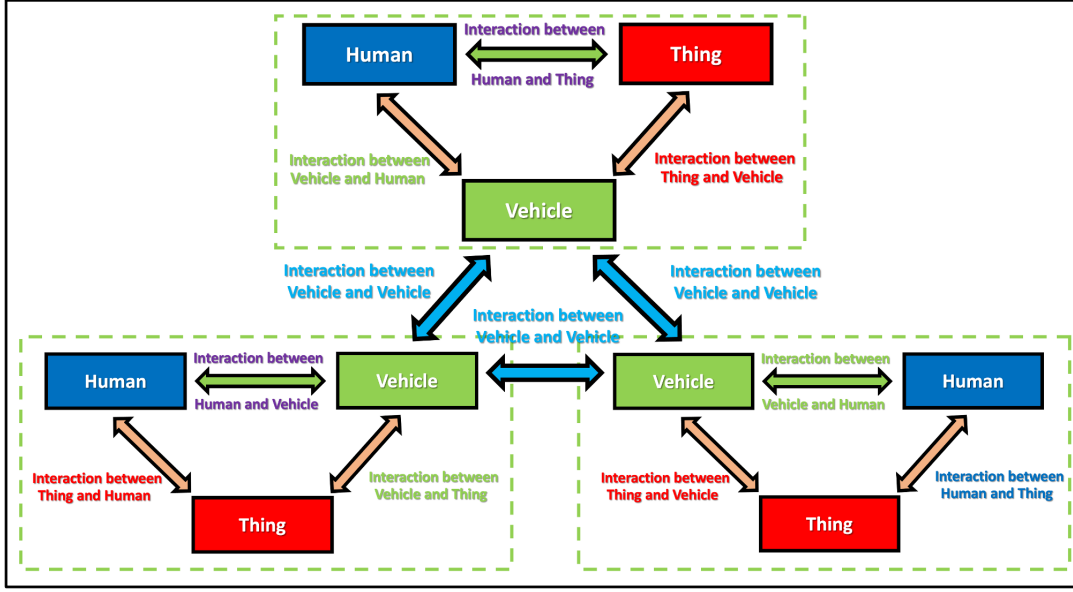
Human

Interaction between Human and Thing

Thing

Interaction between Vehicle and Human

Interaction between Thing and Vehicle

Vehicle

Interaction between Vehicle and Vehicle

Interaction between Vehicle and Vehicle

Interaction between Vehicle and Vehicle

Human

Interaction between Human and Vehicle

Vehicle

Vehicle

Interaction between Vehicle and Human

Human

Interaction between Thing and Human

Interaction between Vehicle and Thing

Interaction between Thing and Vehicle

Interaction between Human and Thing

Thing

Thing